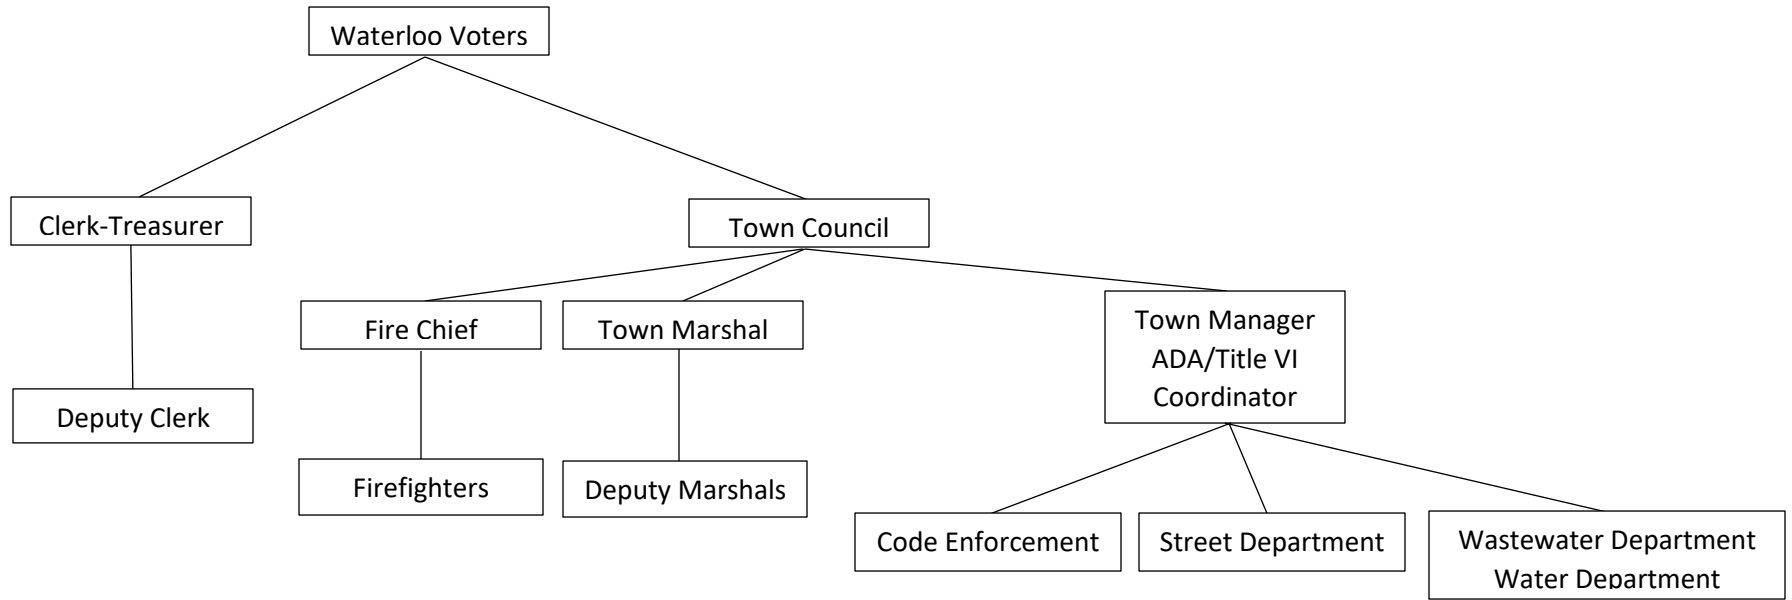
Waterloo Voters

Clerk-Treasurer

Town Council

Deputy Clerk

Fire Chief

Town Marshal

Town Manager
ADA/Title VI
Coordinator

Firefighters

Deputy Marshals

Code Enforcement

Street Department

Wastewater Department
Water Department